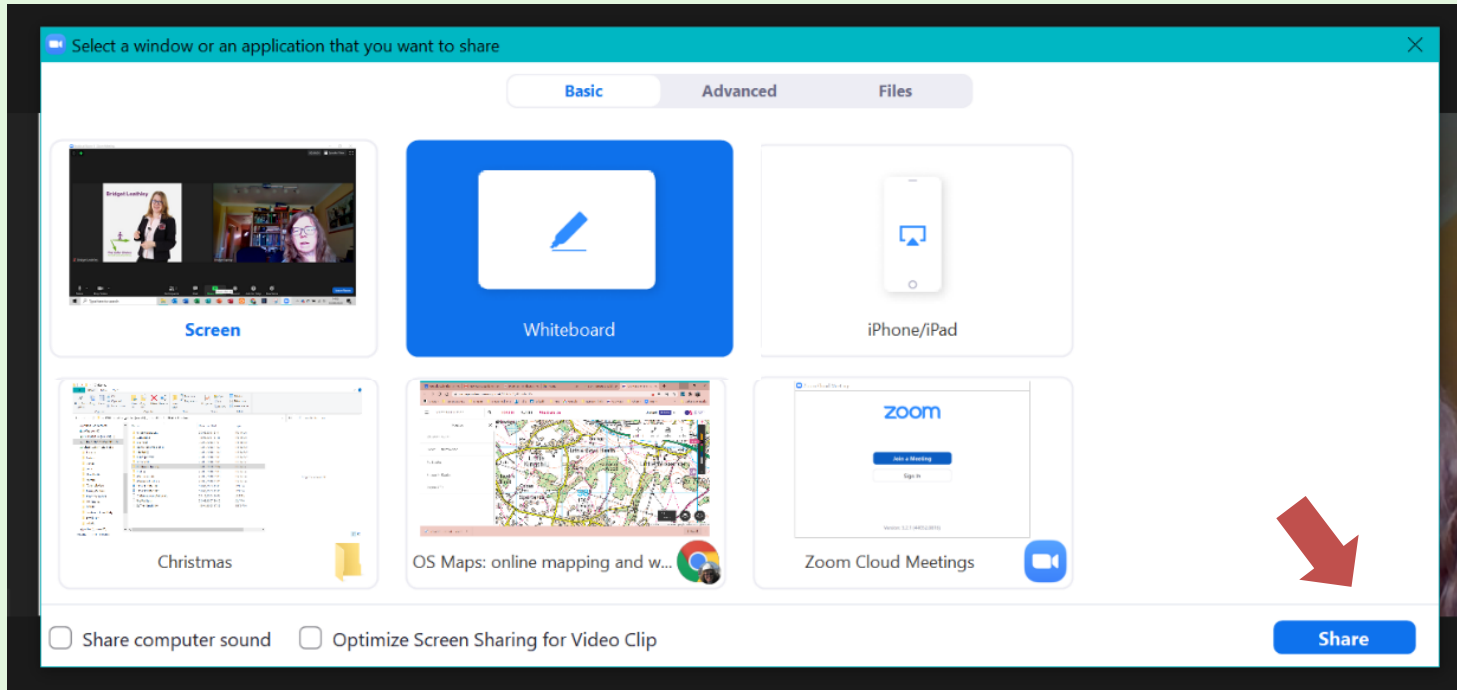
Select a window or an application that you want to share

Basic
Advanced
Files

Bridget Leathley

Screen

Whiteboard

iPhone/iPad

zoom
Join a Meeting
Sign In

Christmas

OS Maps: online mapping and w...

Zoom Cloud Meetings

Share computer sound
Optimize Screen Sharing for Video Clip

Share